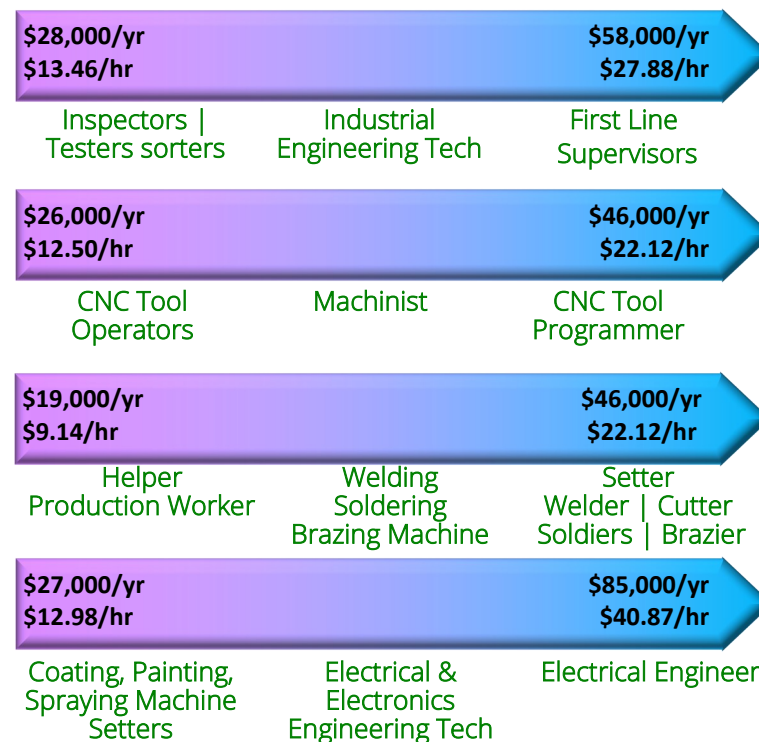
$28,000/yr
$13.46/hr

$58,000/yr
$27.88/hr

Inspectors | Testers sorters

Industrial Engineering Tech

First Line Supervisors

$26,000/yr
$12.50/hr

$46,000/yr
$22.12/hr

CNC Tool Operators

Machinist

CNC Tool Programmer

$19,000/yr
$9.14/hr

$46,000/yr
$22.12/hr

Helper Production Worker

Welding Soldering Brazing Machine

Setter Welder | Cutter Soldiers | Brazier

$27,000/yr
$12.98/hr

$85,000/yr
$40.87/hr

Coating, Painting, Spraying Machine Setters

Electrical & Electronics Engineering Tech

Electrical Engineer